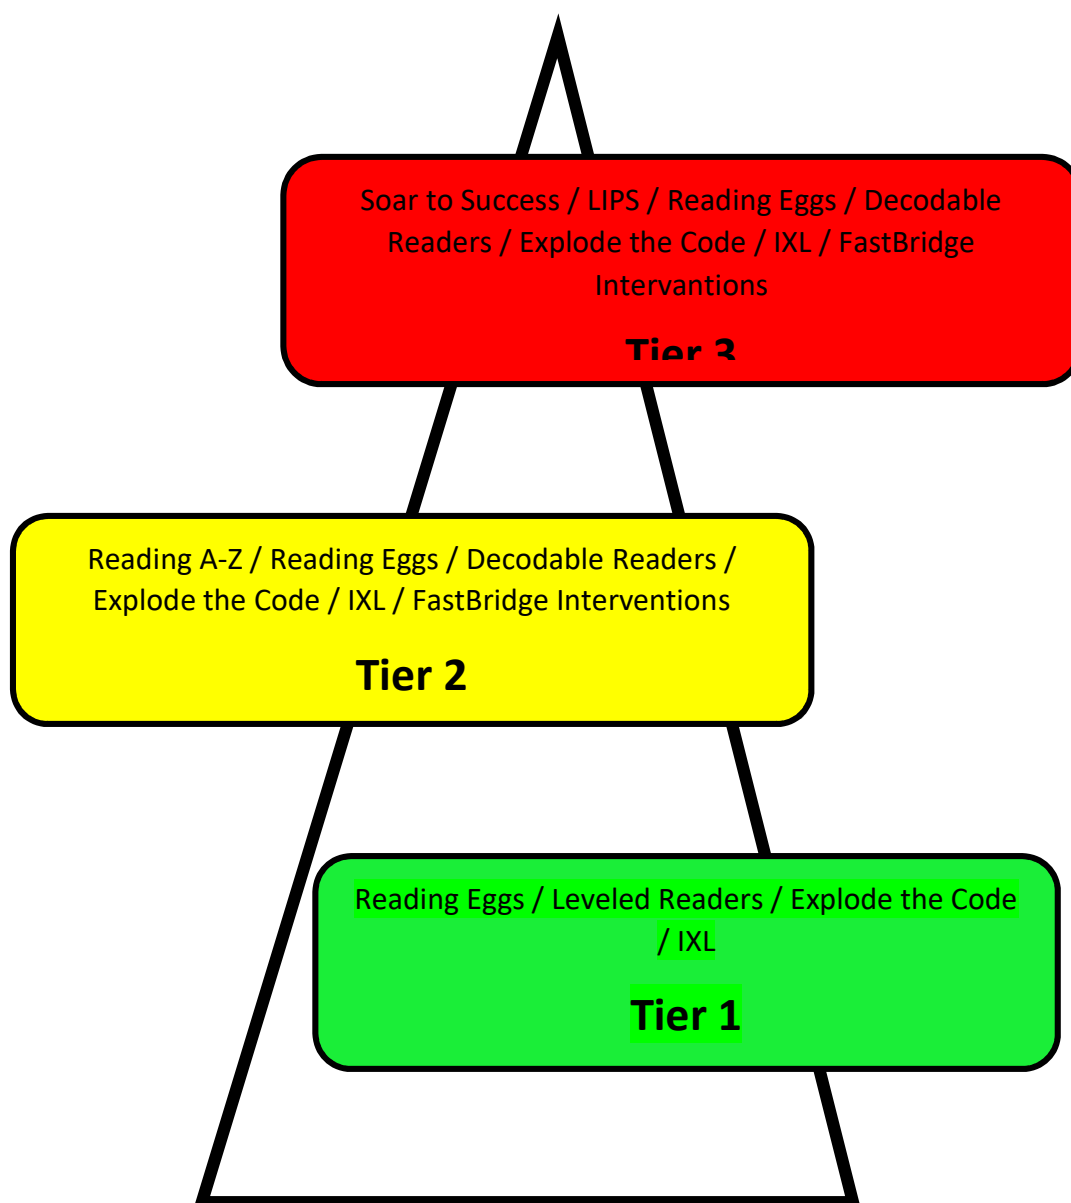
Soar to Success / LIPS / Reading Eggs / Decodable Readers / Explode the Code / IXL / FastBridge Intervantions

Tier 3

Reading A-Z / Reading Eggs / Decodable Readers / Explode the Code / IXL / FastBridge Interventions

Tier 2

Reading Eggs / Leveled Readers / Explode the Code / IXL

Tier 1